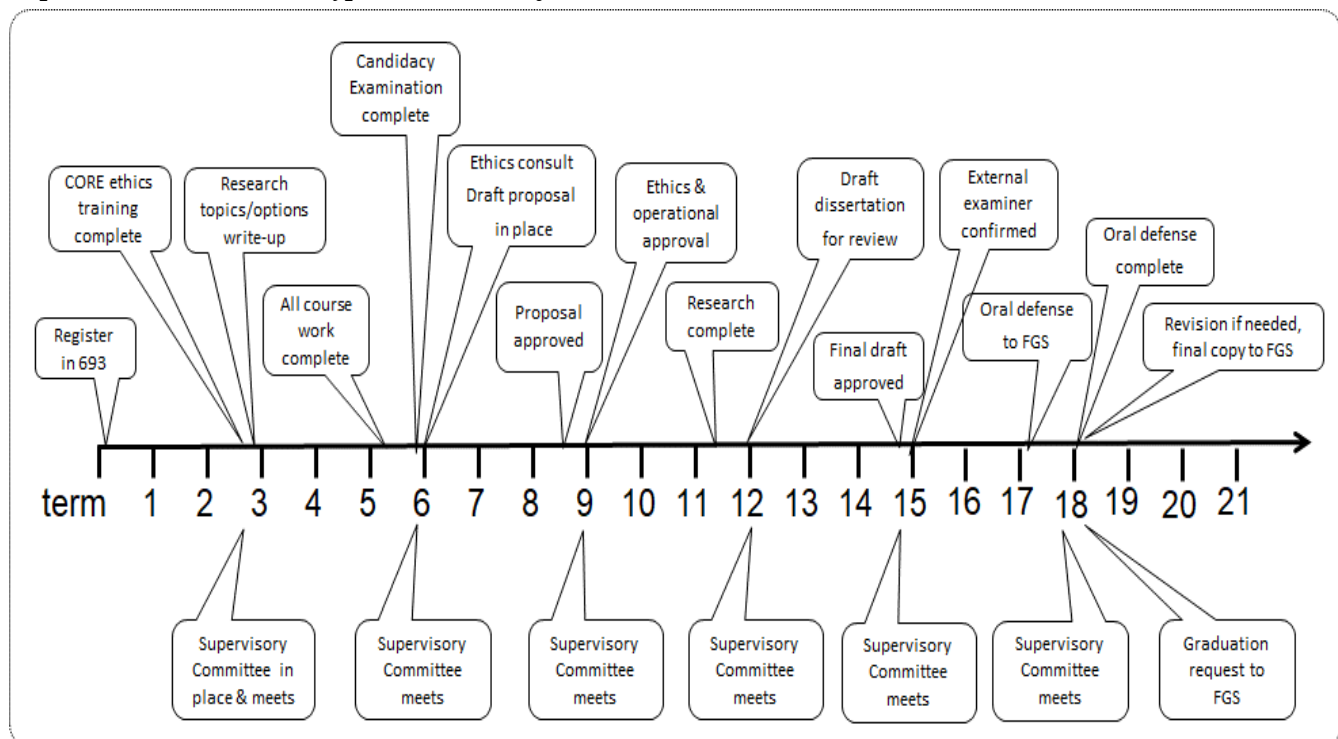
Candidacy Examination complete

CORE ethics training complete

Research topics/options write-up

Ethics consult Draft proposal in place

Ethics & operational approval

Draft dissertation for review

External examiner confirmed

Oral defense complete

All course work complete

Register in 693

Proposal approved

Research complete

Final draft approved

Oral defense to FGS

Revision if needed, final copy to FGS

term 1 2 3 4 5 6 7 8 9 10 11 12 13 14 15 16 17 18 19 20 21

Supervisory Committee in place & meets

Supervisory Committee meets

Supervisory Committee meets

Supervisory Committee meets

Supervisory Committee meets

Supervisory Committee meets

Graduation request to FGS